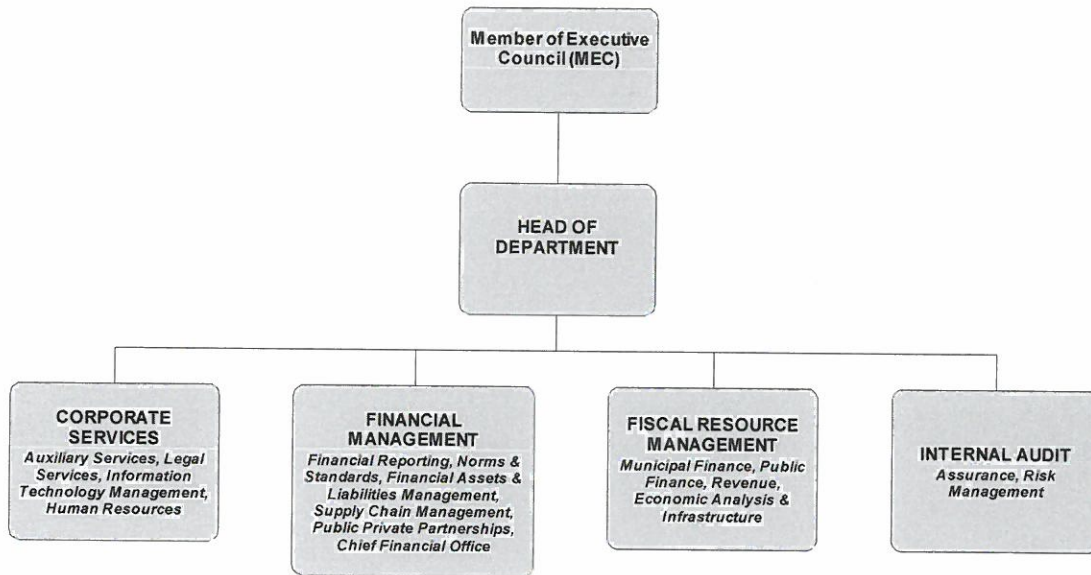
Member of Executive Council (MEC)

HEAD OF DEPARTMENT

CORPORATE SERVICES
Auxiliary Services, Legal Services, Information Technology Management, Human Resources

FINANCIAL MANAGEMENT
Financial Reporting, Norms & Standards, Financial Assets & Liabilities Management, Supply Chain Management, Public Private Partnerships, Chief Financial Office

FISCAL RESOURCE MANAGEMENT
Municipal Finance, Public Finance, Revenue, Economic Analysis & Infrastructure

INTERNAL AUDIT
Assurance, Risk Management